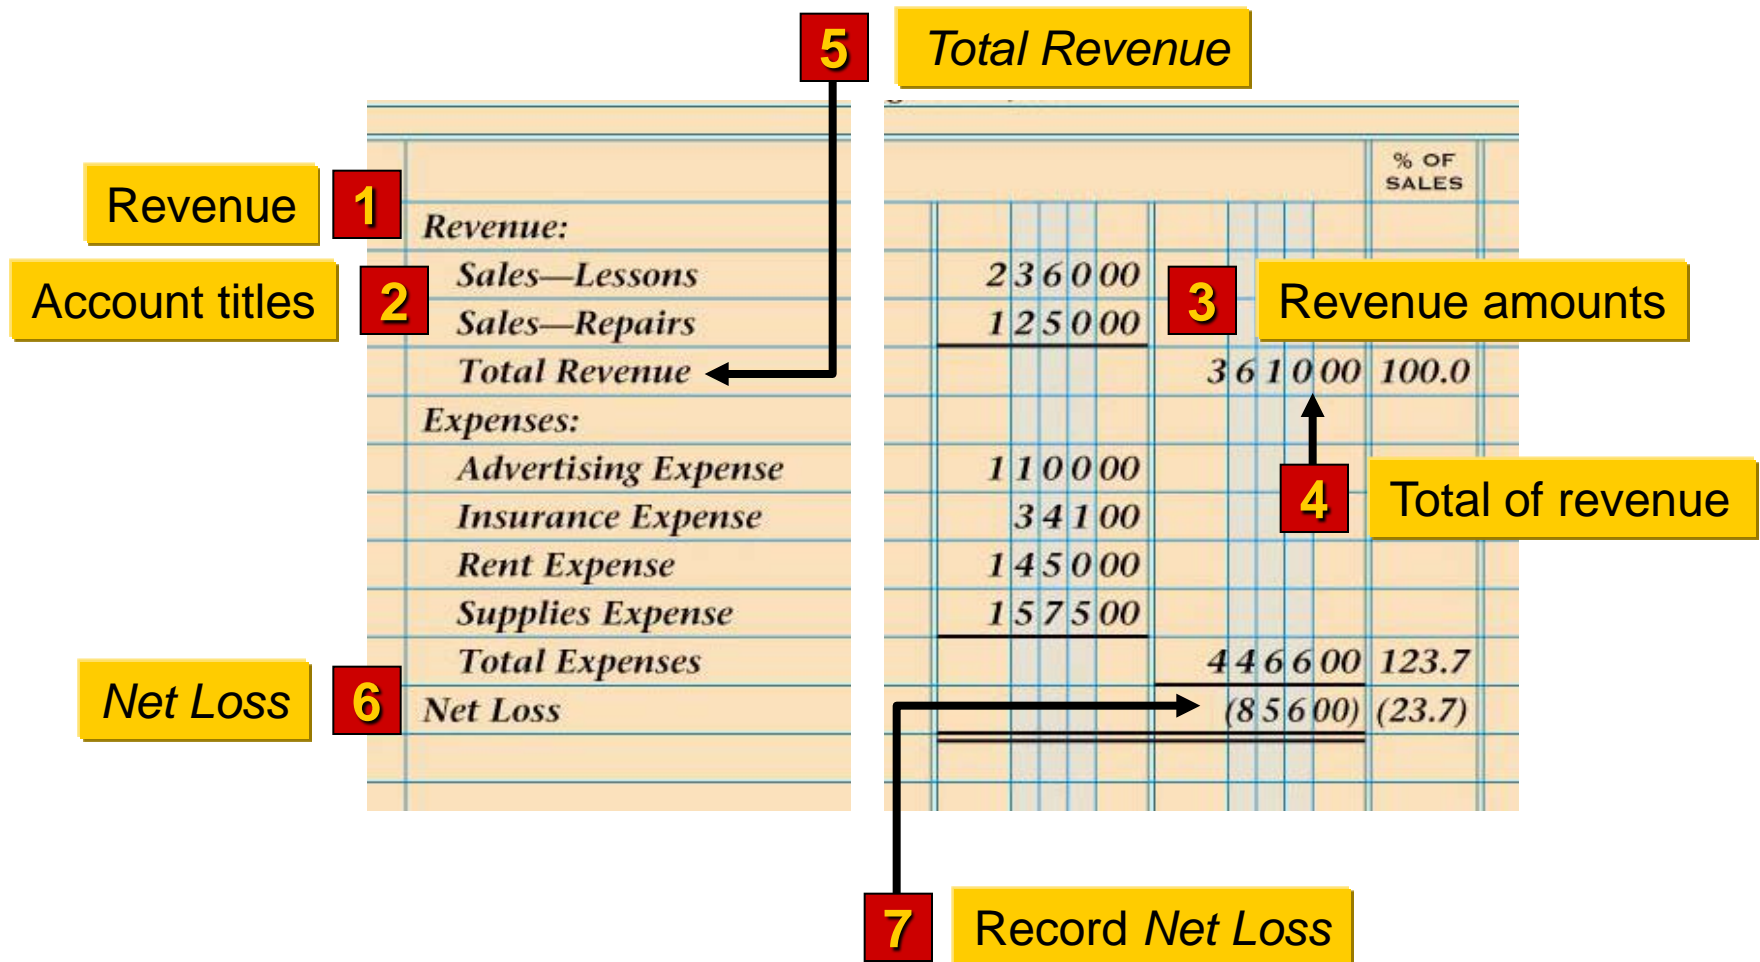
5 Total Revenue

Revenue 1

Account titles 2

|  |  |  | % OF SALES |
|---|---|---|---|
| Revenue: |  |  |  |
| Sales—Lessons | 2 360 00 |  |  |
| Sales—Repairs | 1 250 00 |  |  |
| Total Revenue |  | 3 610 00 | 100.0 |
| Expenses: |  |  |  |
| Advertising Expense | 1 100 00 |  |  |
| Insurance Expense | 341 00 |  |  |
| Rent Expense | 1 450 00 |  |  |
| Supplies Expense | 1 575 00 |  |  |
| Total Expenses |  | 4 466 00 | 123.7 |
| Net Loss |  | (856 00) | (23.7) |

3 Revenue amounts

4 Total of revenue

Net Loss 6

7 Record Net Loss